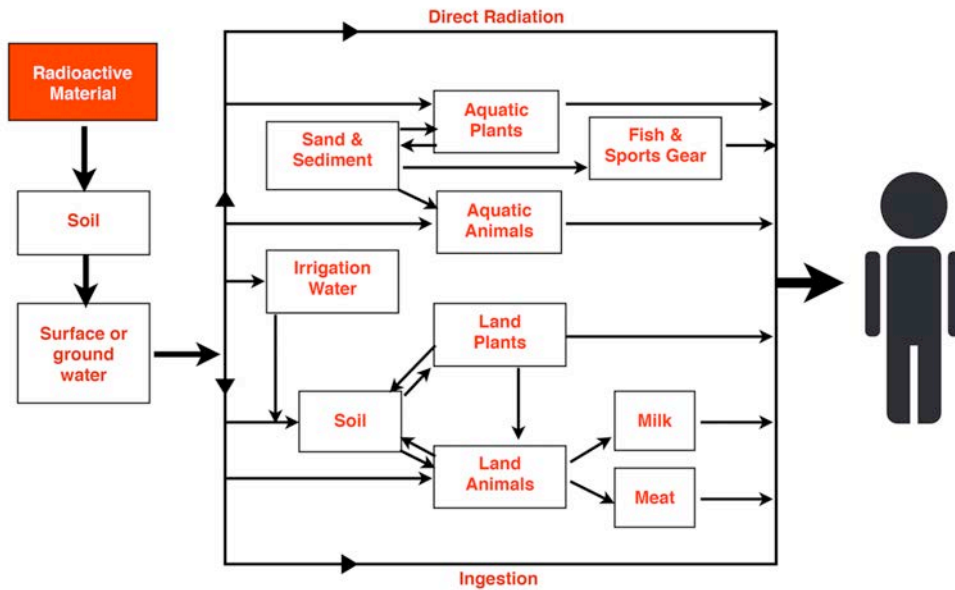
Direct Radiation

Radioactive Material

Soil

Surface or ground water

Aquatic Plants

Sand & Sediment

Fish & Sports Gear

Aquatic Animals

Irrigation Water

Land Plants

Soil

Milk

Land Animals

Meat

Ingestion